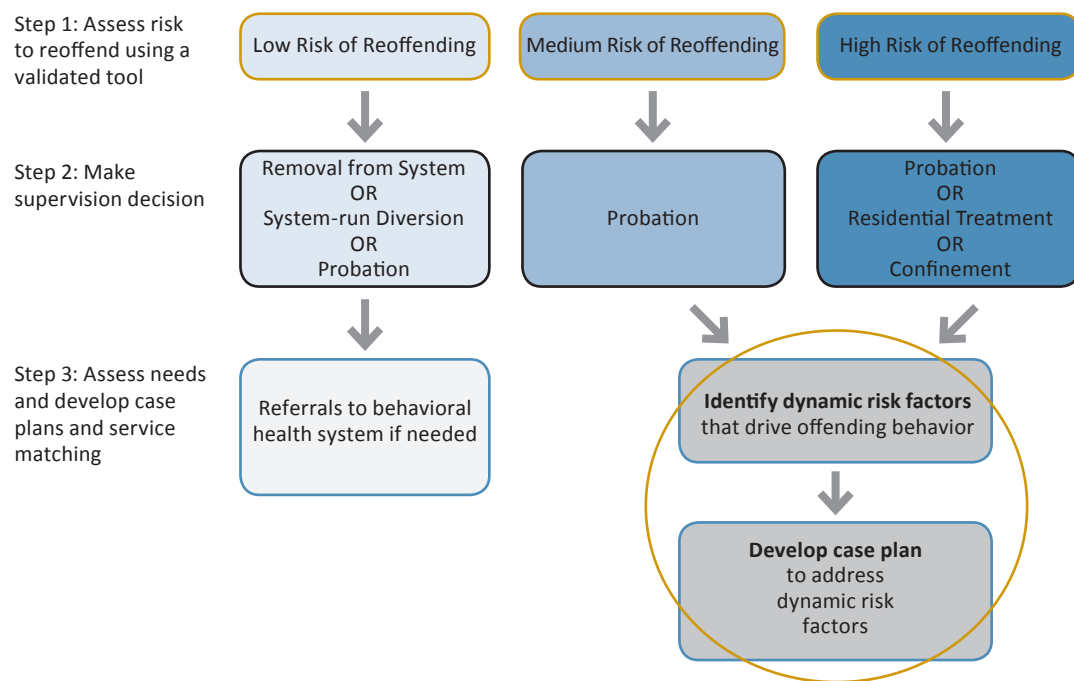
Step 1: Assess risk to reoffend using a validated tool

Low Risk of Reoffending

Medium Risk of Reoffending

High Risk of Reoffending

Step 2: Make supervision decision

Removal from System
OR
System-run Diversion
OR
Probation

Probation

Probation
OR
Residential Treatment
OR
Confinement

Step 3: Assess needs and develop case plans and service matching

Referrals to behavioral health system if needed

**Identify dynamic risk factors** that drive offending behavior

**Develop case plan** to address dynamic risk factors